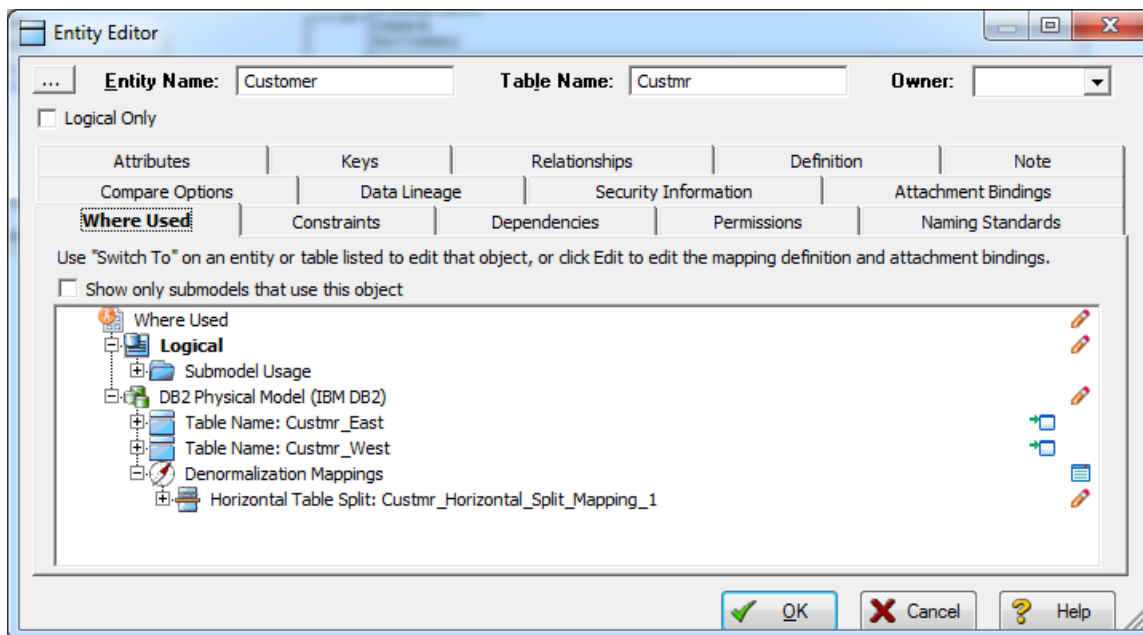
Entity Editor

...
Entity Name: Customer
Table Name: Custmr
Owner:
Logical Only

| Attributes | Keys | Relationships | Definition | Note |
|---|---|---|---|---|
| Compare Options | Data Lineage | Security Information | Attachment Bindings | |
| Where Used | Constraints | Dependencies | Permissions | Naming Standards |

Use "Switch To" on an entity or table listed to edit that object, or click Edit to edit the mapping definition and attachment bindings.

Show only submodels that use this object

Where Used
Logical
Submodel Usage
DB2 Physical Model (IBM DB2)
Table Name: Custmr_East
Table Name: Custmr_West
Denormalization Mappings
Horizontal Table Split: Custmr_Horizontal_Split_Mapping_1

OK
Cancel
Help